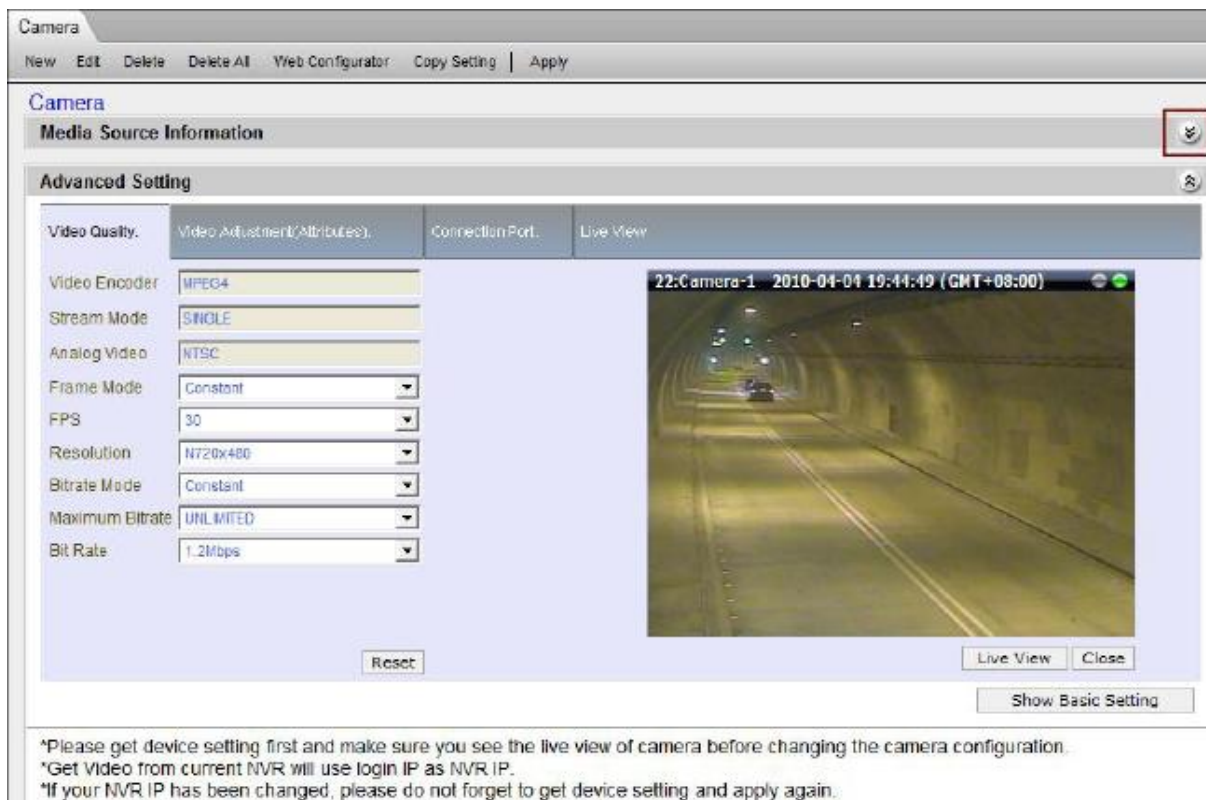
Camera

New Edit Delete Delete All Web Configurator Copy Setting | Apply

Camera

Media Source Information

Advanced Setting

Video Quality. Video Adjustment(Attributes). Connection Port. Live View

Video Encoder MPEG4
Stream Mode SINGLE
Analog Video NTSC
Frame Mode Constant
FPS 30
Resolution N720x480
Bitrate Mode Constant
Maximum Bitrate UNLIMITED
Bit Rate 1.2Mbps

22:Camera-1 2010-04-04 19:44:49 (GMT+08:00)

Reset

Live View Close

Show Basic Setting

*Please get device setting first and make sure you see the live view of camera before changing the camera configuration.
*Get Video from current NVR will use login IP as NVR IP.
*If your NVR IP has been changed, please do not forget to get device setting and apply again.